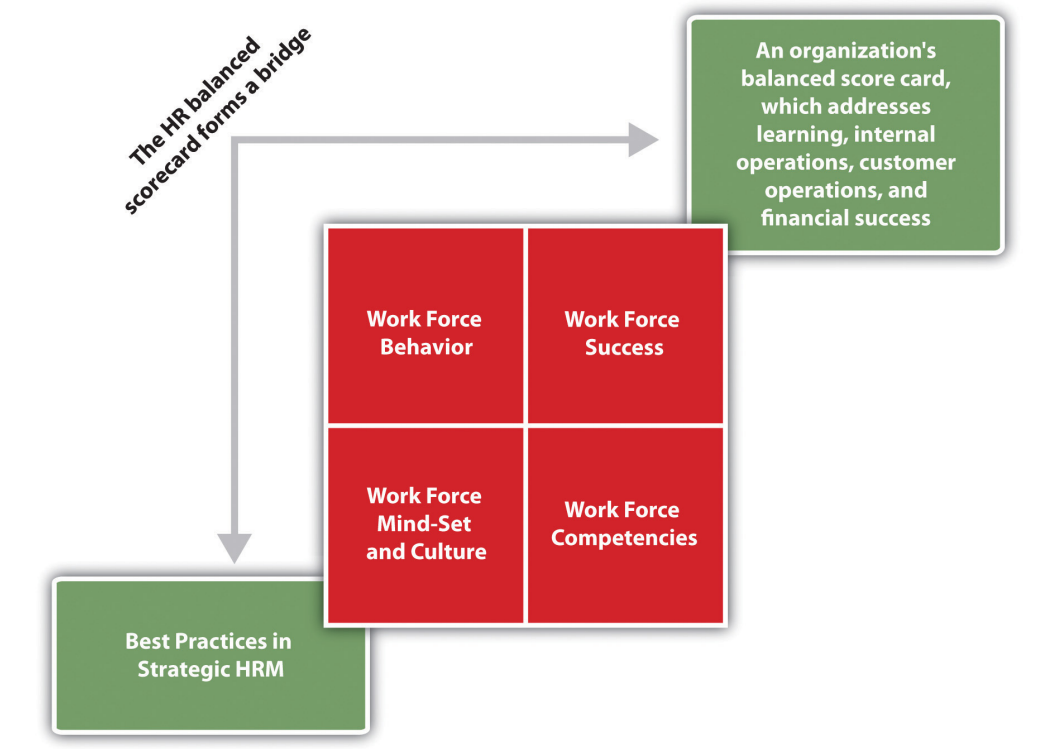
The HR balanced scorecard forms a bridge

An organization's balanced score card, which addresses learning, internal operations, customer operations, and financial success

Work Force Behavior

Work Force Success

Work Force Mind-Set and Culture

Work Force Competencies

Best Practices in Strategic HRM